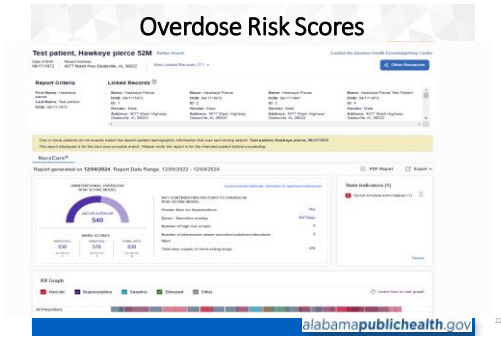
Overdose Risk Scores

Test patient, Hawkeye pierce 52M

Refine Search

Contact the Bamboo Health Knowledge/Help Center

View Linked Records (?)

Other Resources

Report Criteria

First Name: Hawkeye pierce

Last Name: Test patient

DOB: 06/17/1972

Linked Records

Name: Hawkeye Pierce

DOB: 06/17/1972

ID: 1

Gender: Male

Address: 4077 Mash Highway Dealsville, AL 36022

Name: Hawkeye Pierce

DOB: 06/17/1972

ID: 2

Gender: Male

Address: 4077 Mash Highway Dealsville, AL 36022

Name: Hawkeye Pierce

DOB: 06/17/1967

ID: 3

Gender: Male

Address: 4077 Mash Highway Dealsville, AL 36022

Name: Hawkeye Pierce Test Patient

DOB: 06/17/1972

ID: 4

Gender: Male

Address: 4077 Mash Highway Dealsville, AL 36022

NarxCare

Report generated on 12/04/2024 Report Date Range 12/05/2022 - 12/04/2024

PDF Report

Export

State Indicators (1)

Narx Scores

570

570

630

540

Rx Graph

Narcotic

Buprenorphine

Sedative

Stimulant

Other

All Prescribers

alabamapublichealth.gov

22